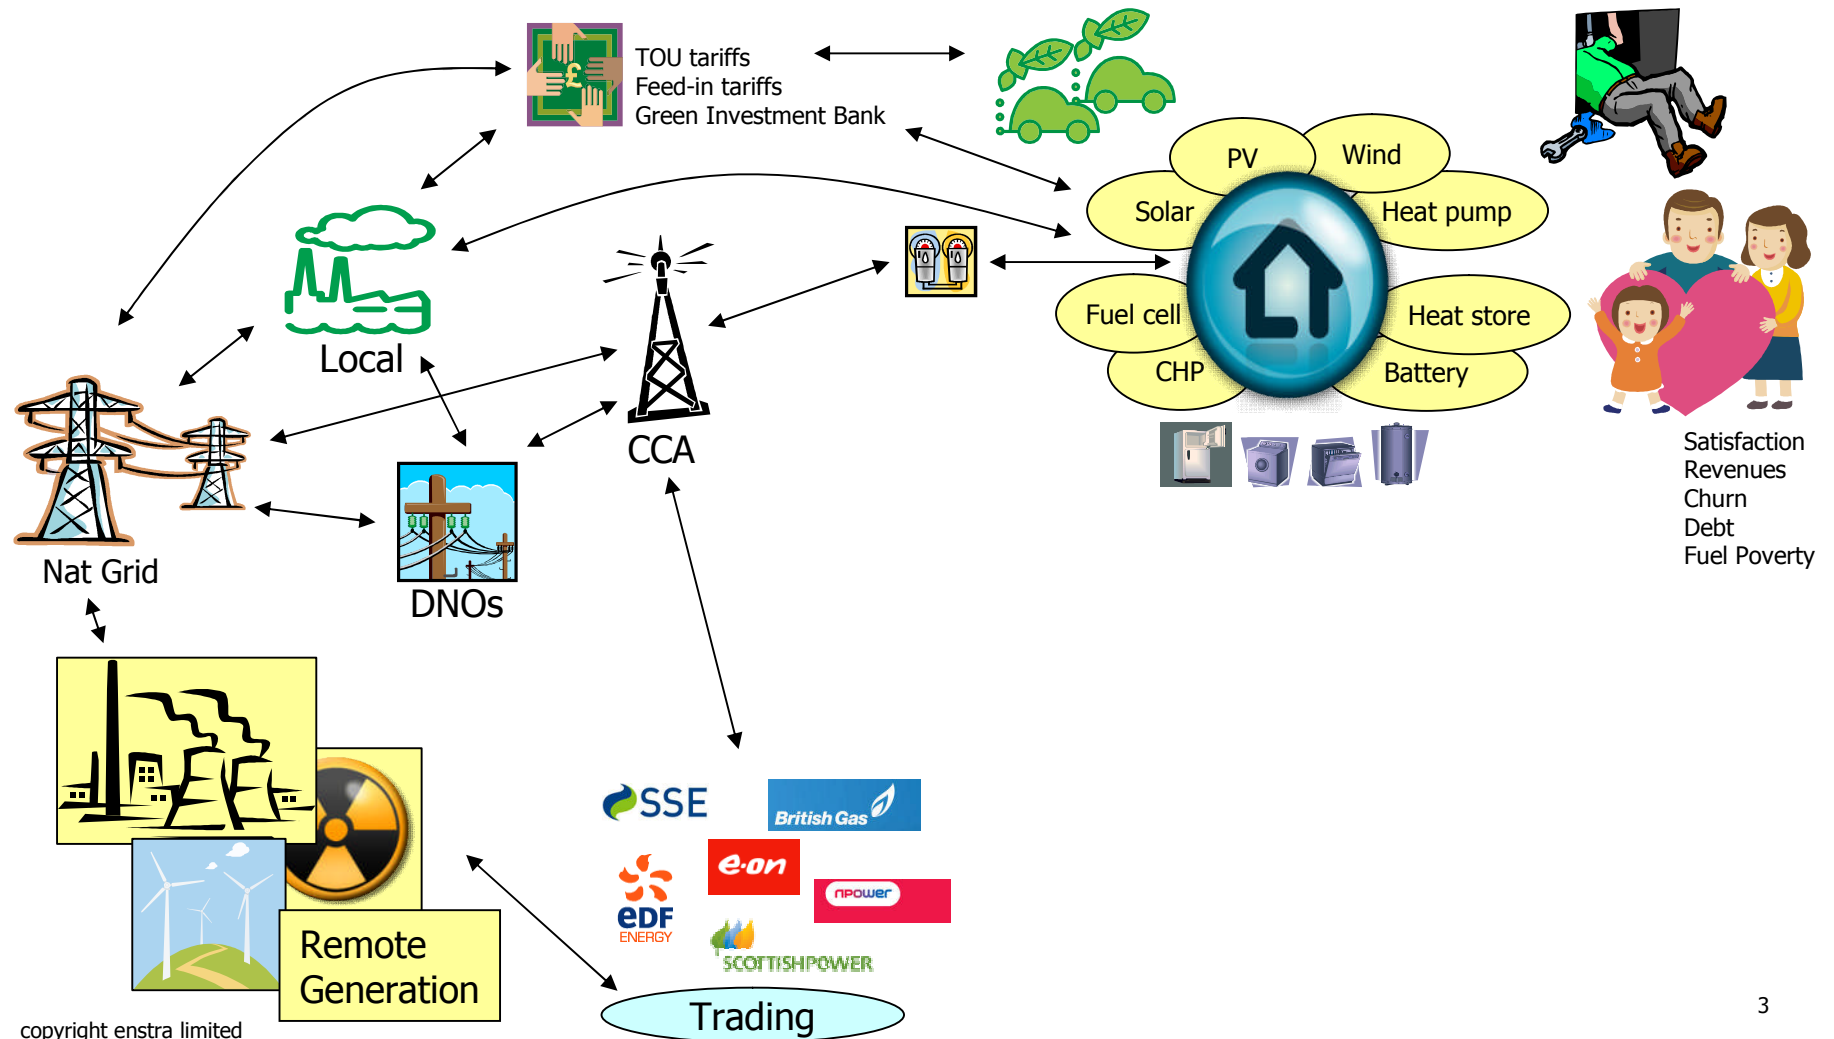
TOU tariffs
Feed-in tariffs
Green Investment Bank

PV
Wind
Solar
Heat pump
Fuel cell
Heat store
CHP
Battery

Satisfaction
Revenues
Churn
Debt
Fuel Poverty

Local

CCA

Nat Grid

DNOs

SSE
British Gas
e.on
EDF ENERGY
npower
SCOTTISHPOWER

Remote Generation

Trading

copyright enstra limited

3